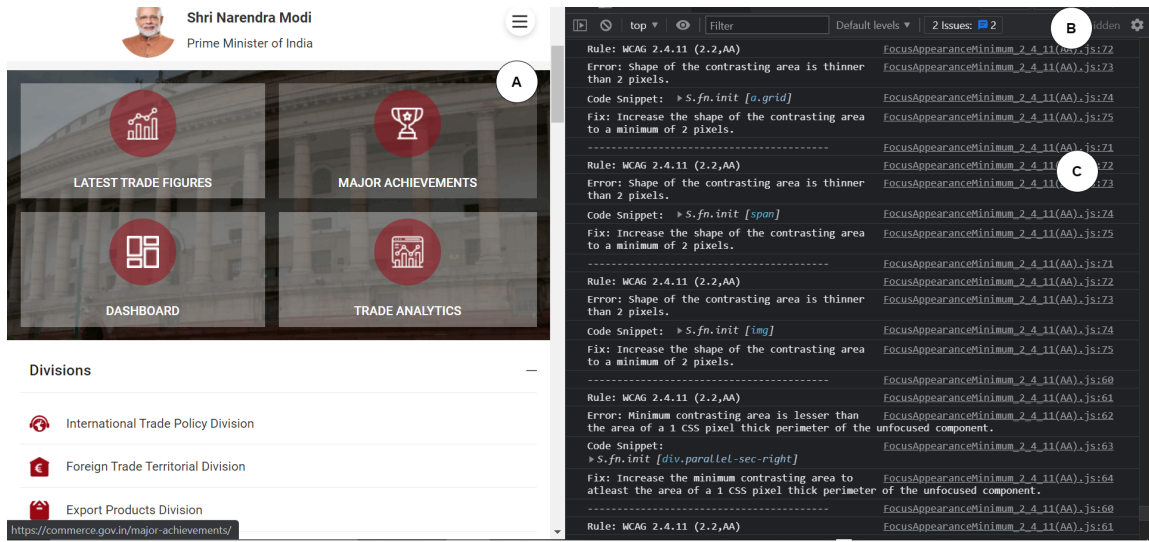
Shri Narendra Modi
Prime Minister of India

A

LATEST TRADE FIGURES
MAJOR ACHIEVEMENTS
DASHBOARD
TRADE ANALYTICS

Divisions —

International Trade Policy Division
Foreign Trade Territorial Division
Export Products Division

https://commerce.gov.in/major-achievements/

top ▾ Filter Default levels ▾ 2 Issues: 2 B idden

| | |
|---|---|
| Rule: WCAG 2.4.11 (2.2,AA) | FocusAppearanceMinimum_2_4_11(AA).js:72 |
| Error: Shape of the contrasting area is thinner than 2 pixels. | FocusAppearanceMinimum_2_4_11(AA).js:73 |
| Code Snippet: ▸S.fn.init [a.grid] | FocusAppearanceMinimum_2_4_11(AA).js:74 |
| Fix: Increase the shape of the contrasting area to a minimum of 2 pixels. | FocusAppearanceMinimum_2_4_11(AA).js:75 |
| ---------------------------------------- | FocusAppearanceMinimum_2_4_11(AA).js:71 |
| Rule: WCAG 2.4.11 (2.2,AA) | FocusAppearanceMinimum_2_4_11(AA).js:72 |
| Error: Shape of the contrasting area is thinner than 2 pixels. | FocusAppearanceMinimum_2_4_11(AA).js:73 |
| Code Snippet: ▸S.fn.init [span] | FocusAppearanceMinimum_2_4_11(AA).js:74 |
| Fix: Increase the shape of the contrasting area to a minimum of 2 pixels. | FocusAppearanceMinimum_2_4_11(AA).js:75 |
| ---------------------------------------- | FocusAppearanceMinimum_2_4_11(AA).js:71 |
| Rule: WCAG 2.4.11 (2.2,AA) | FocusAppearanceMinimum_2_4_11(AA).js:72 |
| Error: Shape of the contrasting area is thinner than 2 pixels. | FocusAppearanceMinimum_2_4_11(AA).js:73 |
| Code Snippet: ▸S.fn.init [img] | FocusAppearanceMinimum_2_4_11(AA).js:74 |
| Fix: Increase the shape of the contrasting area to a minimum of 2 pixels. | FocusAppearanceMinimum_2_4_11(AA).js:75 |
| ---------------------------------------- | FocusAppearanceMinimum_2_4_11(AA).js:60 |
| Rule: WCAG 2.4.11 (2.2,AA) | FocusAppearanceMinimum_2_4_11(AA).js:61 |
| Error: Minimum contrasting area is lesser than the area of a 1 CSS pixel thick perimeter of the unfocused component. | FocusAppearanceMinimum_2_4_11(AA).js:62 |
| Code Snippet: ▸S.fn.init [div.parallel-sec-right] | FocusAppearanceMinimum_2_4_11(AA).js:63 |
| Fix: Increase the minimum contrasting area to atleast the area of a 1 CSS pixel thick perimeter of the unfocused component. | FocusAppearanceMinimum_2_4_11(AA).js:64 |
| ---------------------------------------- | FocusAppearanceMinimum_2_4_11(AA).js:60 |
| Rule: WCAG 2.4.11 (2.2,AA) | FocusAppearanceMinimum_2_4_11(AA).js:61 |

C